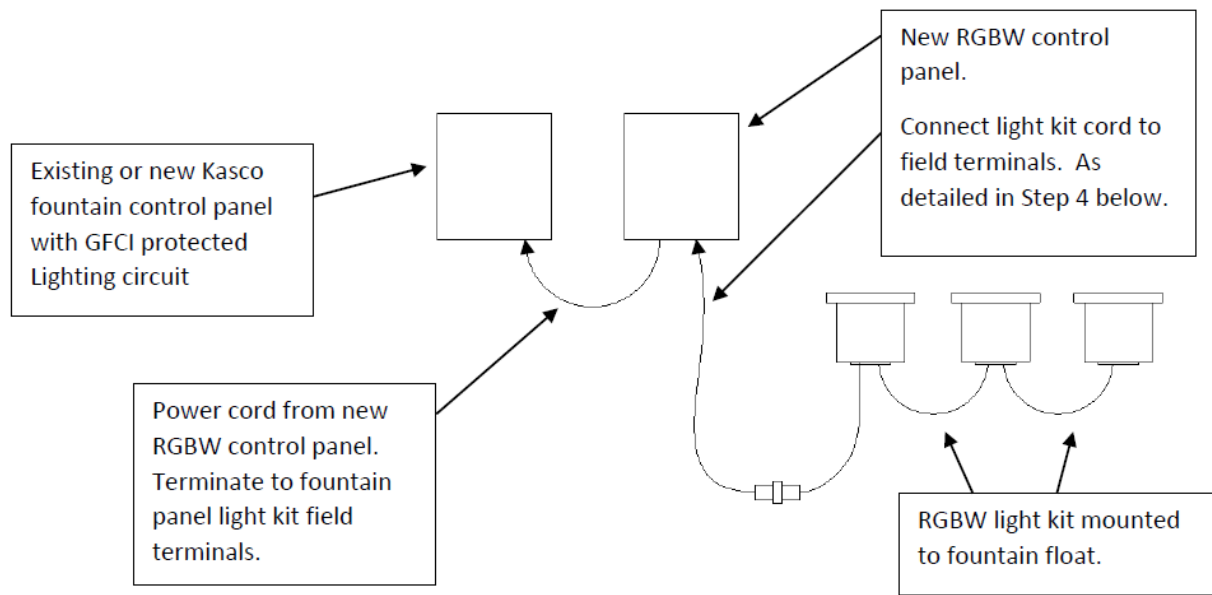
New RGBW control panel.

Connect light kit cord to field terminals. As detailed in Step 4 below.

Existing or new Kasco fountain control panel with GFCI protected Lighting circuit

Power cord from new RGBW control panel. Terminate to fountain panel light kit field terminals.

RGBW light kit mounted to fountain float.